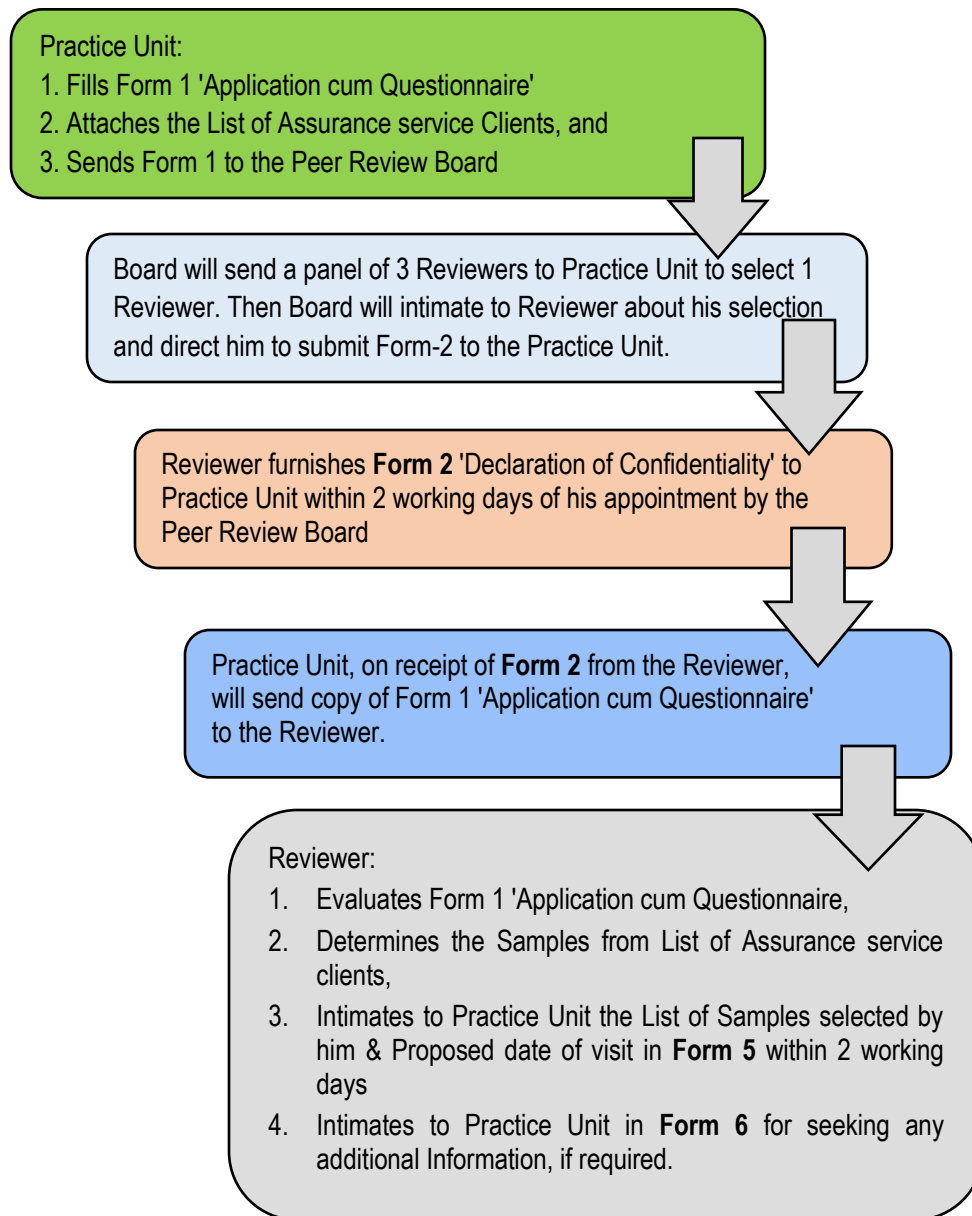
Practice Unit:
1. Fills Form 1 'Application cum Questionnaire'
2. Attaches the List of Assurance service Clients, and
3. Sends Form 1 to the Peer Review Board

Board will send a panel of 3 Reviewers to Practice Unit to select 1 Reviewer. Then Board will intimate to Reviewer about his selection and direct him to submit Form-2 to the Practice Unit.

Reviewer furnishes **Form 2** 'Declaration of Confidentiality' to Practice Unit within 2 working days of his appointment by the Peer Review Board

Practice Unit, on receipt of **Form 2** from the Reviewer, will send copy of Form 1 'Application cum Questionnaire' to the Reviewer.

Reviewer:
1. Evaluates Form 1 'Application cum Questionnaire,
2. Determines the Samples from List of Assurance service clients,
3. Intimates to Practice Unit the List of Samples selected by him & Proposed date of visit in **Form 5** within 2 working days
4. Intimates to Practice Unit in **Form 6** for seeking any additional Information, if required.